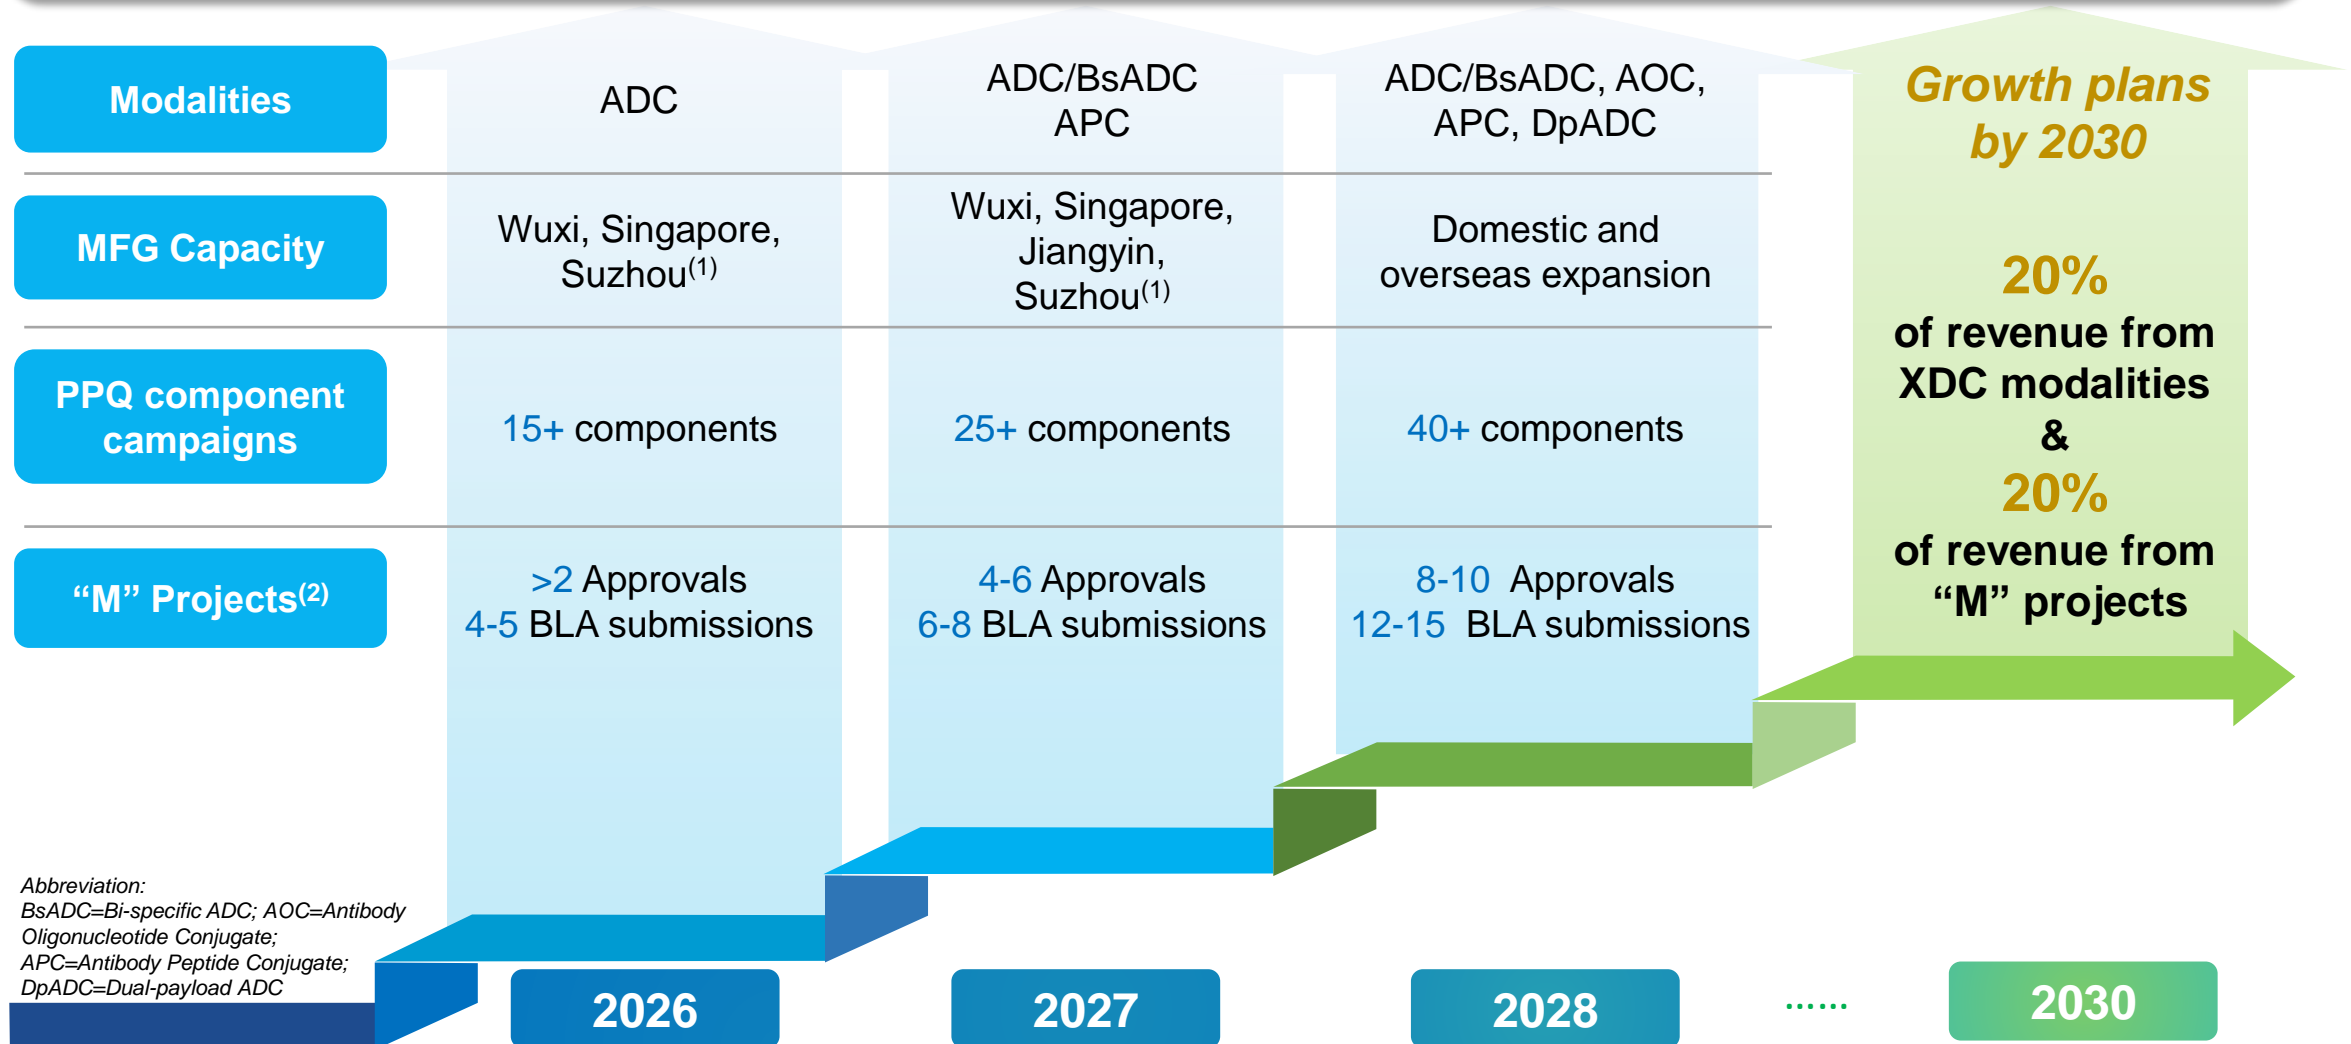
Modalities

ADC

ADC/BsADC APC

ADC/BsADC, AOC, APC, DpADC

Growth plans by 2030

MFG Capacity

Wuxi, Singapore, Suzhou$^{(1)}$

Wuxi, Singapore, Jiangyin, Suzhou$^{(1)}$

Domestic and overseas expansion

20%
of revenue from XDC modalities
&
20%
of revenue from "M" projects

PPQ component campaigns

15+ components

25+ components

40+ components

"M" Projects$^{(2)}$

>2 Approvals
4-5 BLA submissions

4-6 Approvals
6-8 BLA submissions

8-10 Approvals
12-15 BLA submissions

Abbreviation:
BsADC=Bi-specific ADC; AOC=Antibody Oligonucleotide Conjugate;
APC=Antibody Peptide Conjugate;
DpADC=Dual-payload ADC

2026

2027

2028

……

2030